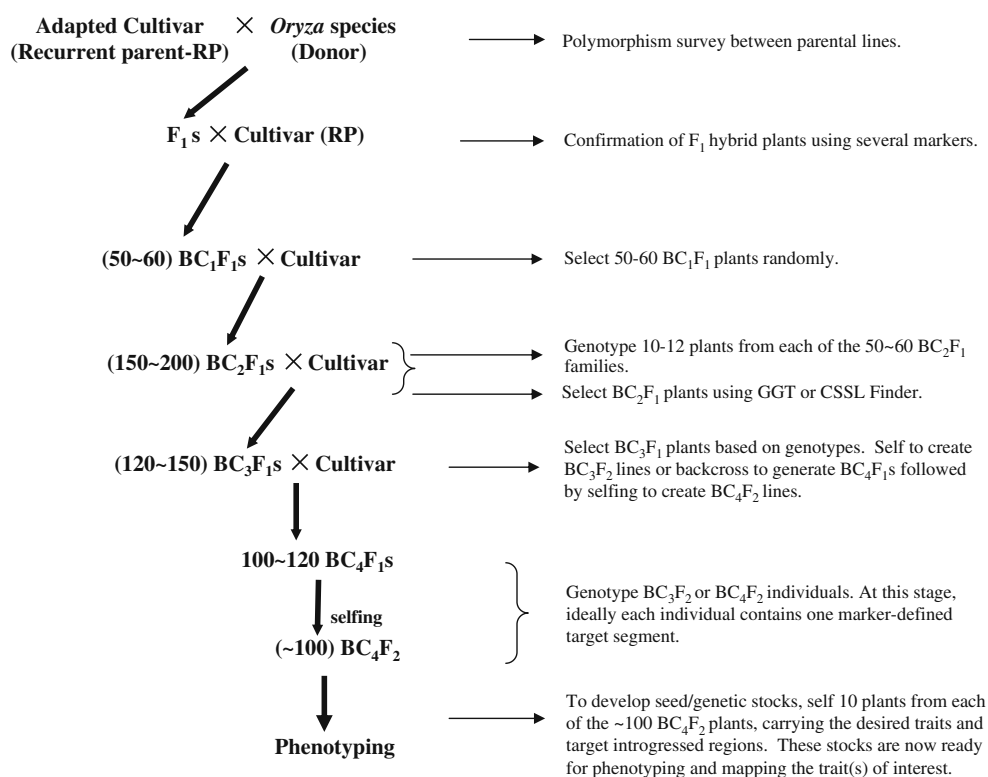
Adapted Cultivar × *Oryza* species
(Recurrent parent-RP) (Donor)

Polymorphism survey between parental lines.

$F_1$ s × Cultivar (RP)

Confirmation of $F_1$ hybrid plants using several markers.

(50~60) $BC_1F_1$s × Cultivar

Select 50-60 $BC_1F_1$ plants randomly.

(150~200) $BC_2F_1$s × Cultivar

Genotype 10-12 plants from each of the 50~60 $BC_2F_1$ families.

Select $BC_2F_1$ plants using GGT or CSSL Finder.

(120~150) $BC_3F_1$s × Cultivar

Select $BC_3F_1$ plants based on genotypes. Self to create $BC_3F_2$ lines or backcross to generate $BC_4F_1$s followed by selfing to create $BC_4F_2$ lines.

100~120 $BC_4F_1$s

selfing

(~100) $BC_4F_2$

Genotype $BC_3F_2$ or $BC_4F_2$ individuals. At this stage, ideally each individual contains one marker-defined target segment.

Phenotyping

To develop seed/genetic stocks, self 10 plants from each of the ~100 $BC_4F_2$ plants, carrying the desired traits and target introgressed regions. These stocks are now ready for phenotyping and mapping the trait(s) of interest.